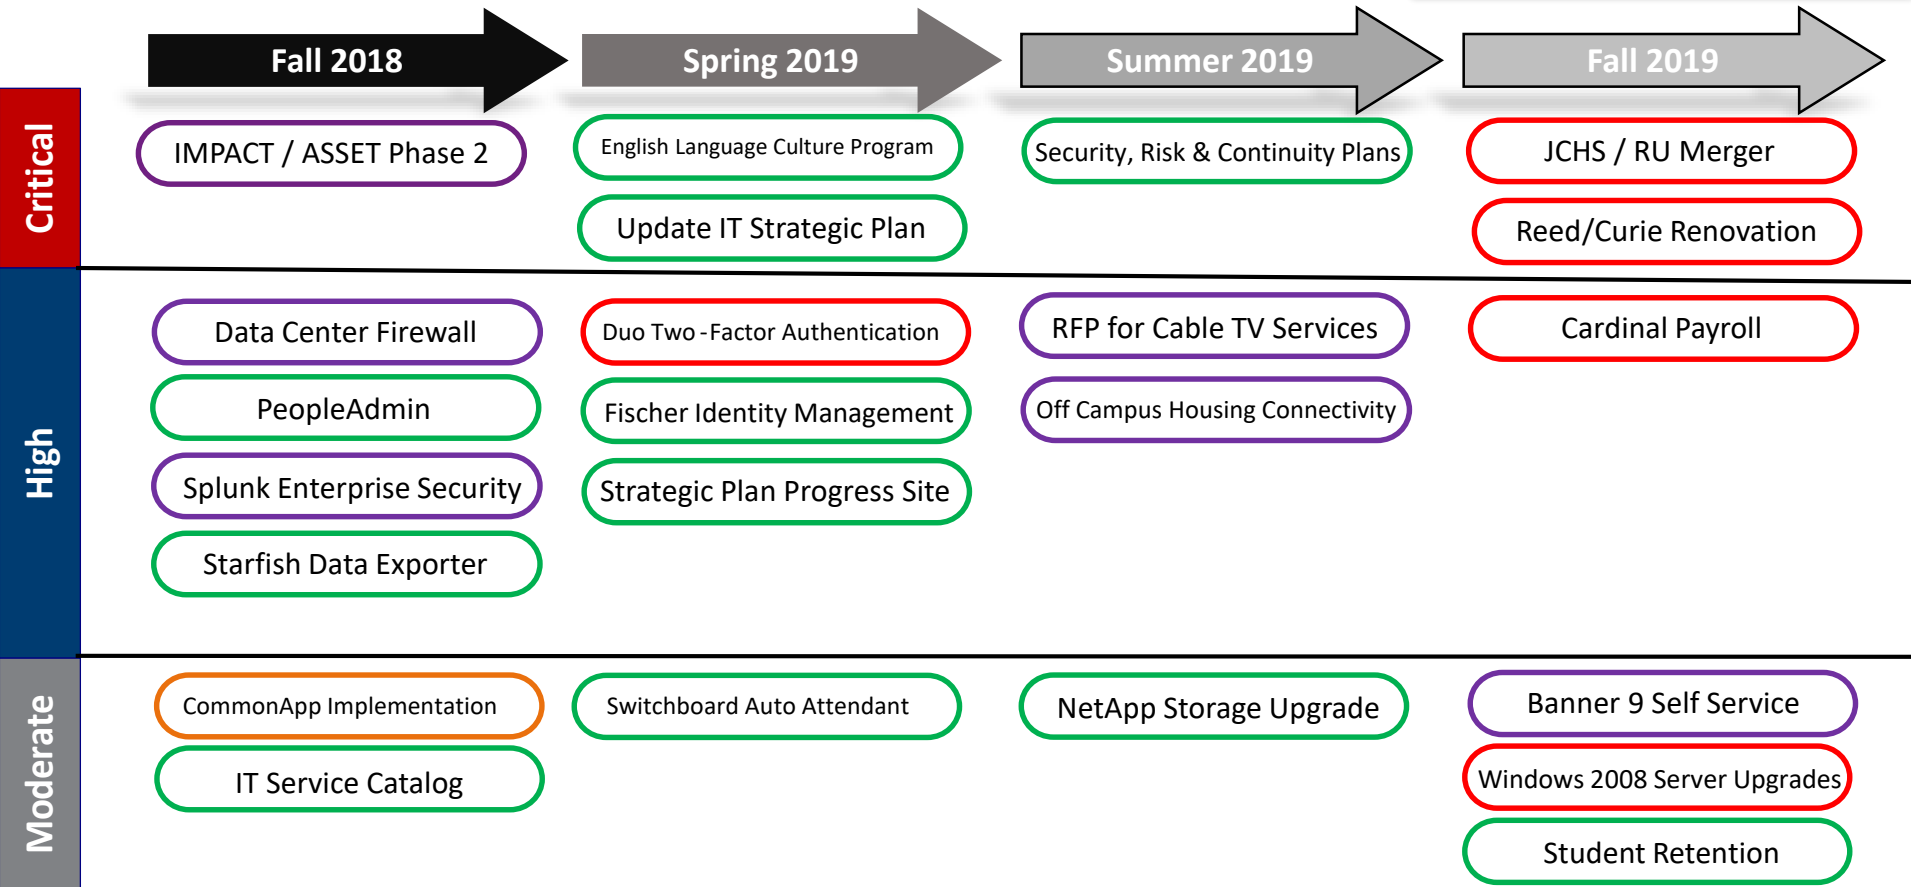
Fall 2018

Spring 2019

Summer 2019

Fall 2019

Critical

IMPACT / ASSET Phase 2

English Language Culture Program

Update IT Strategic Plan

Security, Risk & Continuity Plans

JCHS / RU Merger

Reed/Curie Renovation

High

Data Center Firewall

PeopleAdmin

Splunk Enterprise Security

Starfish Data Exporter

Duo Two -Factor Authentication

Fischer Identity Management

Strategic Plan Progress Site

RFP for Cable TV Services

Off Campus Housing Connectivity

Cardinal Payroll

Moderate

CommonApp Implementation

IT Service Catalog

Switchboard Auto Attendant

NetApp Storage Upgrade

Banner 9 Self Service

Windows 2008 Server Upgrades

Student Retention